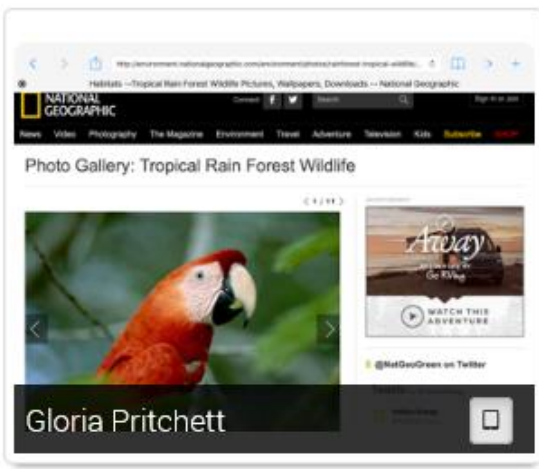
http://environment.nationalgeographic.com/environment/photos/rainforest-tropical-wildlife/

Habitats --Tropical Rain Forest Wildlife Pictures, Wallpapers, Downloads -- National Geographic

NATIONAL GEOGRAPHIC

Connect

Search

Sign in or Join

News Video Photography The Magazine Environment Travel Adventure Television Kids Subscribe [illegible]

Photo Gallery: Tropical Rain Forest Wildlife

< 1 / 14 >

Away

Go RVing

WATCH THIS ADVENTURE

@NatGeoGreen on Twitter

Gloria Pritchett